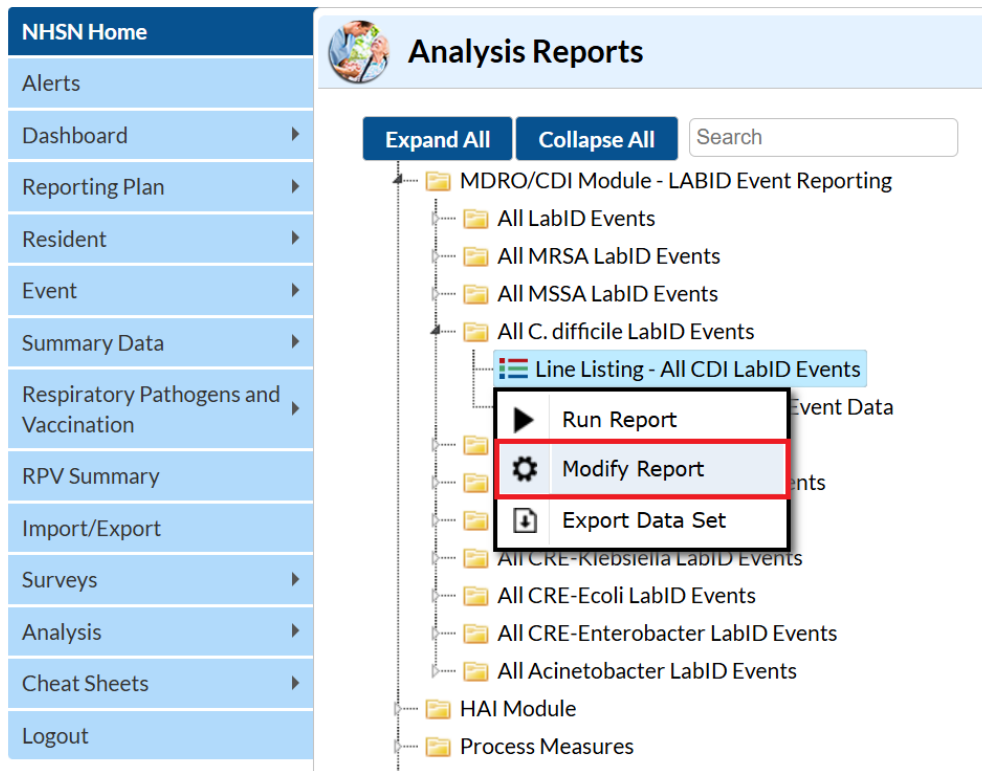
NHSN Home
Alerts
Dashboard
Reporting Plan
Resident
Event
Summary Data
Respiratory Pathogens and Vaccination
RPV Summary
Import/Export
Surveys
Analysis
Cheat Sheets
Logout

Analysis Reports

Expand All
Collapse All
Search

MDRO/CDI Module - LABID Event Reporting
All LabID Events
All MRSA LabID Events
All MSSA LabID Events
All C. difficile LabID Events
Line Listing - All CDI LabID Events
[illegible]Event Data
Run Report
Modify Report
Export Data Set
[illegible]ents
All CRE-Klebsiella LabID Events
All CRE-Ecoli LabID Events
All CRE-Enterobacter LabID Events
All Acinetobacter LabID Events
HAI Module
Process Measures